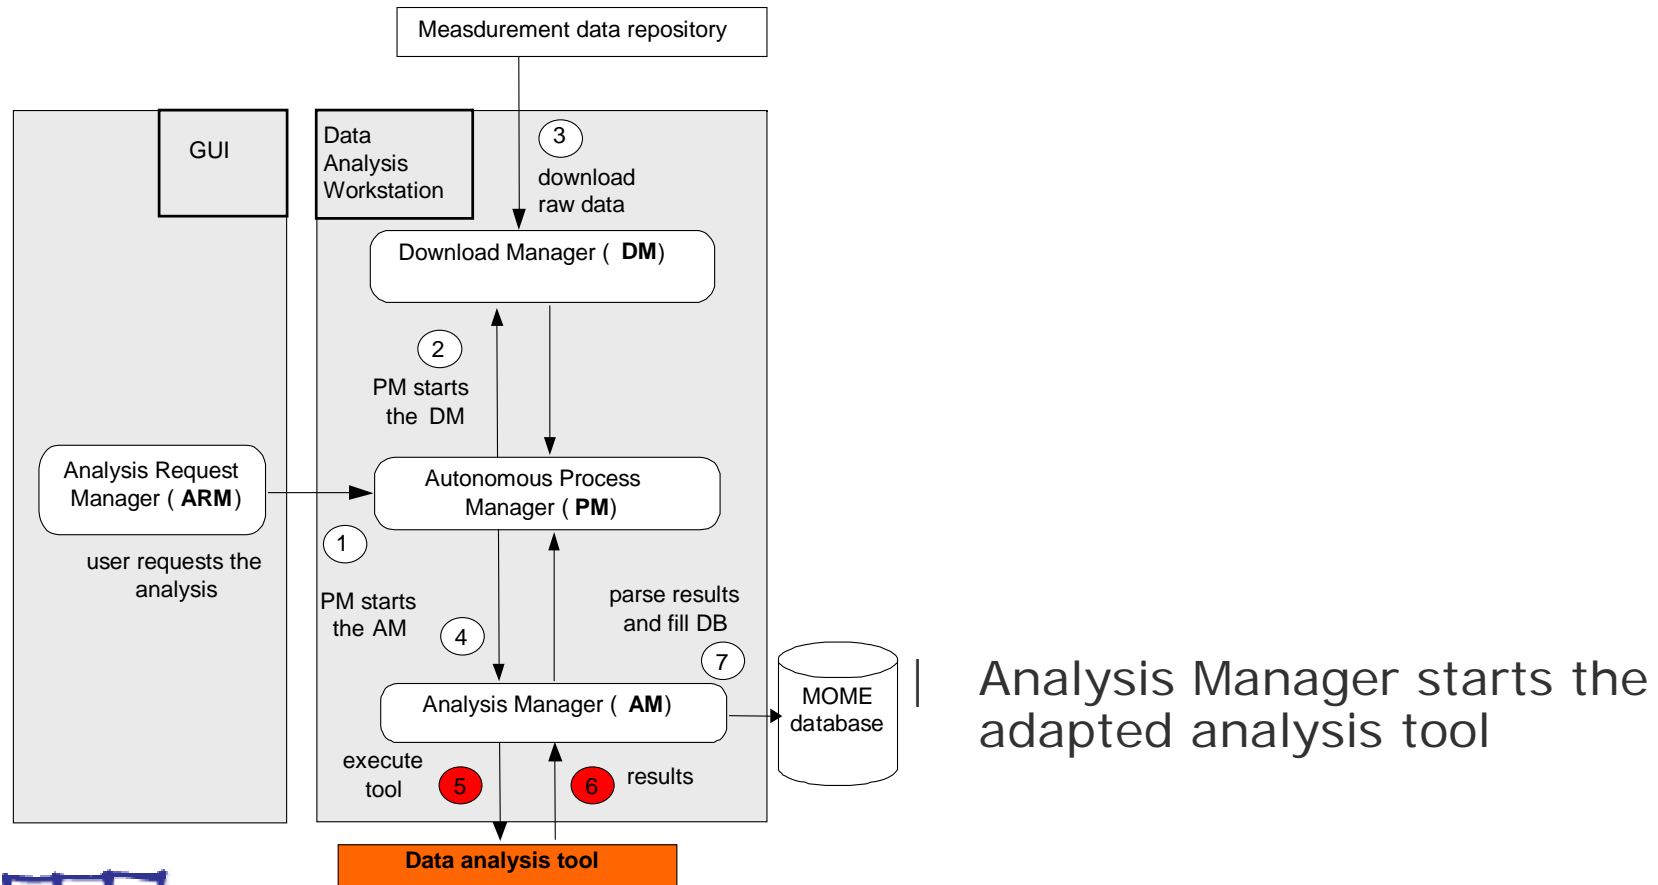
Measdurement data repository

GUI

Data Analysis Workstation

3

download raw data

Download Manager ( **DM**)

2

PM starts the DM

Analysis Request Manager ( **ARM**)

Autonomous Process Manager ( **PM**)

1

user requests the analysis

PM starts the AM

4

parse results and fill DB

7

MOME database

Analysis Manager ( **AM**)

execute tool

5

6

results

Data analysis tool

Analysis Manager starts the adapted analysis tool